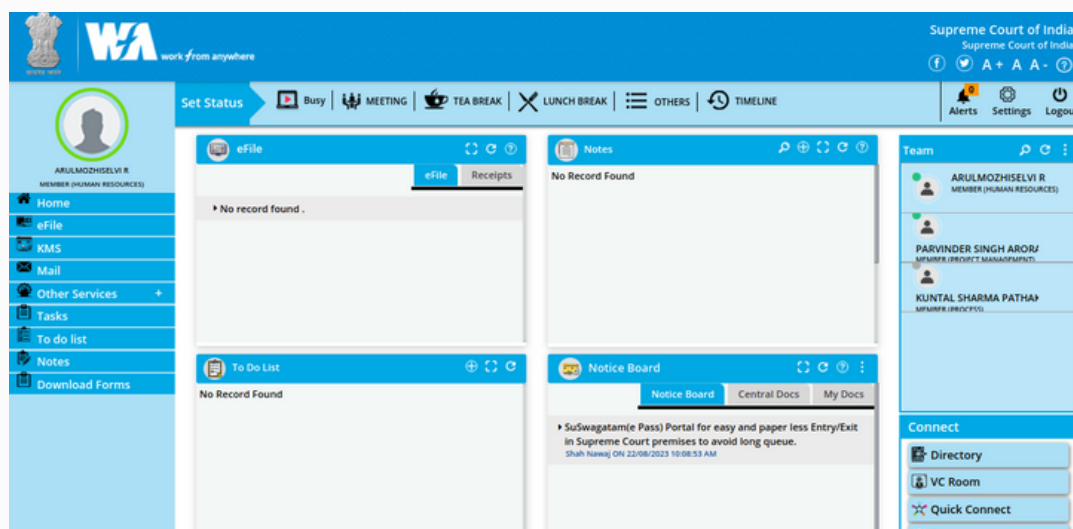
WfA work from anywhere

Supreme Court of India
Supreme Court of India

A+ A A-

Set Status Busy MEETING TEA BREAK LUNCH BREAK OTHERS TIMELINE

Alerts Settings Logou

ARULMOZHISELVI R
MEMBER (HUMAN RESOURCES)

Home
eFile
KMS
Mail
Other Services +
Tasks
To do list
Notes
Download Forms

eFile

eFile Receipts

No record found .

Notes

No Record Found

Team

ARULMOZHISELVI R
MEMBER (HUMAN RESOURCES)

PARVINDER SINGH ARORA
MEMBER (PROJECT MANAGEMENT)

KUNTAL SHARMA PATHAK
MEMBER (PROCESS)

To Do List

No Record Found

Notice Board

Notice Board Central Docs My Docs

SuSwagatam(e Pass) Portal for easy and paper less Entry/Exit in Supreme Court premises to avoid long queue.
Shah Nawaj ON 22/08/2023 10:08:53 AM

Connect

Directory
VC Room
Quick Connect